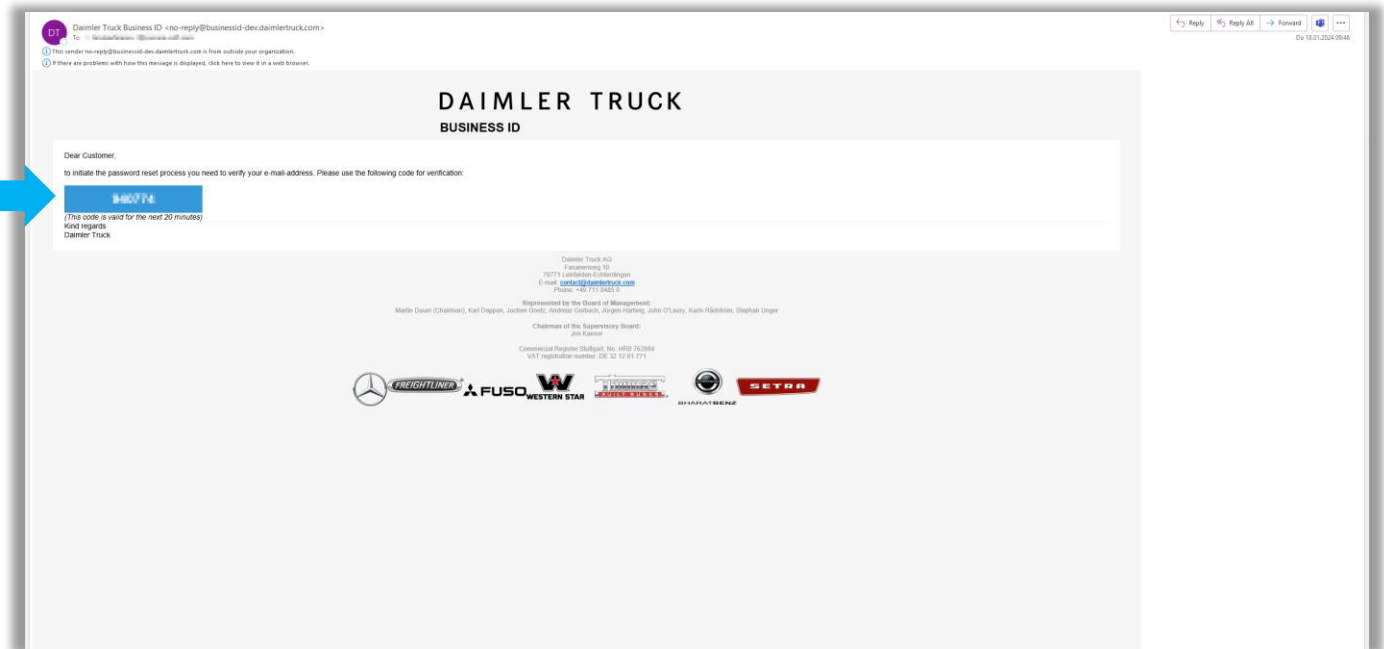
DT Daimler Truck Business ID <no-reply@businessid-dev.daimlertruck.com>
To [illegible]

This sender no-reply@businessid-dev.daimlertruck.com is from outside your organization.
If there are problems with how this message is displayed, click here to view it in a web browser.

Reply | Reply All | Forward | ...
Do 18.01.2024 09:46

DAIMLER TRUCK
BUSINESS ID

Dear Customer,

to initiate the password reset process you need to verify your e-mail-address. Please use the following code for verification:

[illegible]
(This code is valid for the next 20 minutes)
Kind regards
Daimler Truck

Daimler Truck AG
Fasanenweg 10
70771 Leinfelden-Echterdingen
E-mail: contact@daimlertruck.com
Phone: +49 711 8485 0

Represented by the Board of Management:
Martin Daum (Chairman), Karl Deppen, Jochen Goetz, Andreas Gorbach, Jürgen Hartwig, John O'Leary, Karin Rådström, Stephan Unger

Chairman of the Supervisory Board:
Joe Kaeser

Commercial Register Stuttgart, No. HRB 762884
VAT registration number: DE 32 12 61 771

FREIGHTLINER FUSO WESTERN STAR THOMAS BUILT BUSES BHARATBENZ SETRA